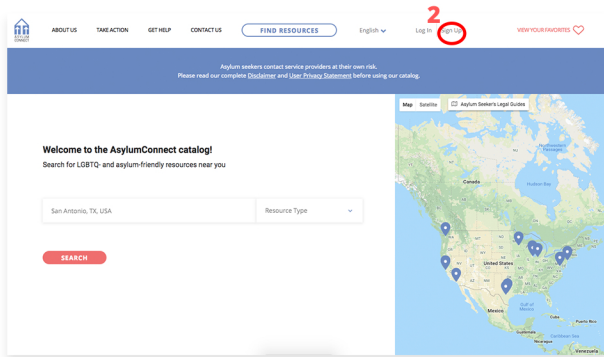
ASYLUM CONNECT

ABOUT US TAKE ACTION GET HELP CONTACT US FIND RESOURCES English Log In Sign Up VIEW YOUR FAVORITES

2

Asylum seekers contact service providers at their own risk.
Please read our complete Disclaimer and User Privacy Statement before using our catalog.

Map Satellite Asylum Seeker's Legal Guides

Welcome to the AsylumConnect catalog!
Search for LGBTQ- and asylum-friendly resources near you

San Antonio, TX, USA

Resource Type

SEARCH

Northwest Territories

Hudson Bay

Canada

United States

Gulf of Mexico

Mexico

Venezuela